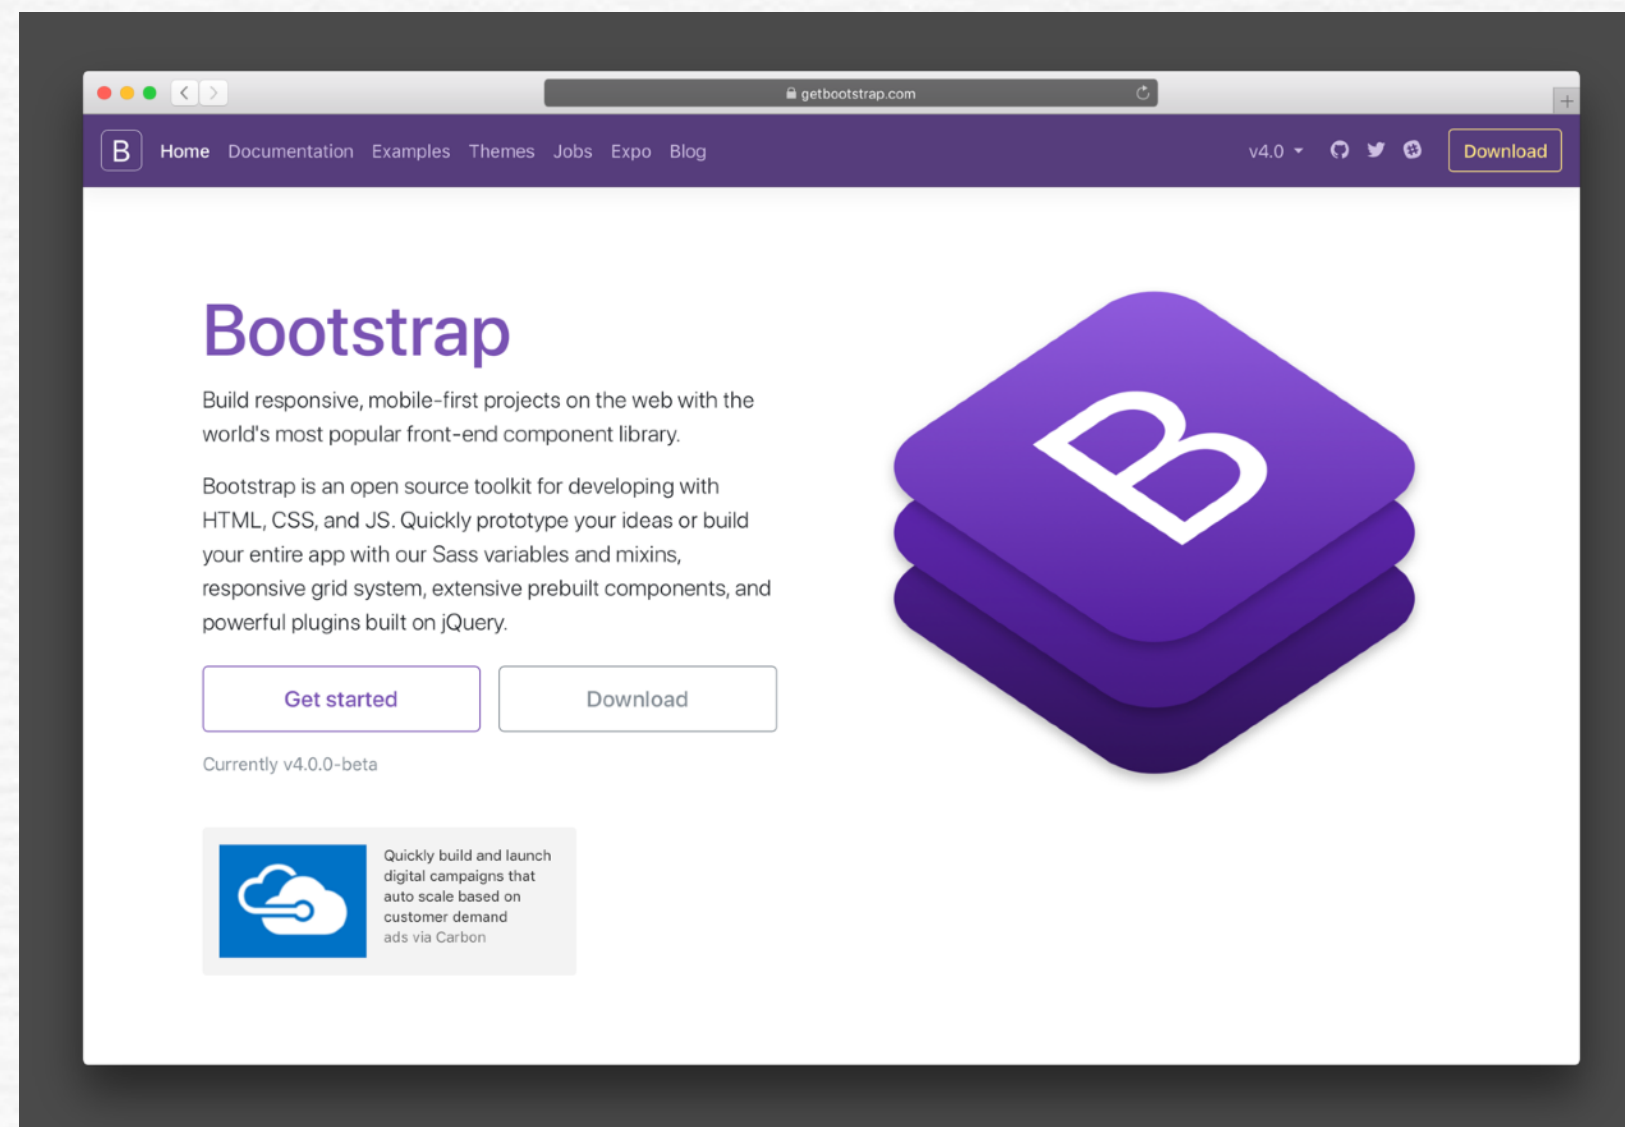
getbootstrap.com

B Home Documentation Examples Themes Jobs Expo Blog v4.0 Download

Bootstrap

Build responsive, mobile-first projects on the web with the world's most popular front-end component library.

Bootstrap is an open source toolkit for developing with HTML, CSS, and JS. Quickly prototype your ideas or build your entire app with our Sass variables and mixins, responsive grid system, extensive prebuilt components, and powerful plugins built on jQuery.

Get started

Download

Currently v4.0.0-beta

Quickly build and launch digital campaigns that auto scale based on customer demand
ads via Carbon